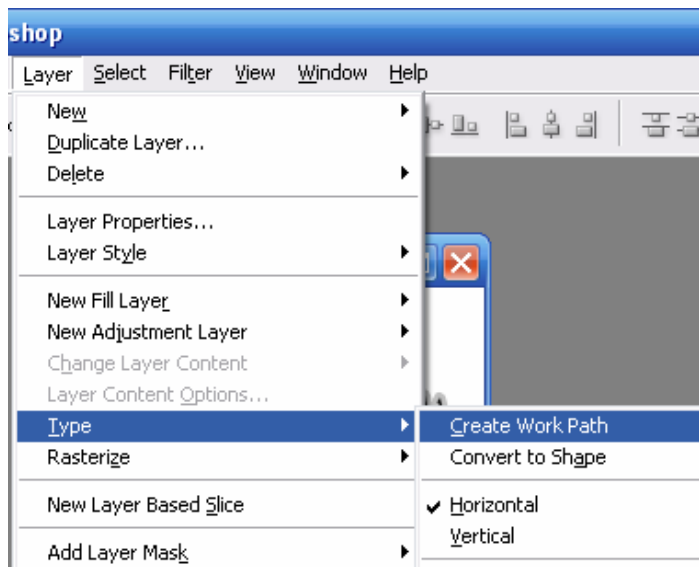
shop

Layer Select Filter View Window Help

New
Duplicate Layer...
Delete

Layer Properties...
Layer Style

New Fill Layer
New Adjustment Layer
Change Layer Content
Layer Content Options...
Type
Rasterize

New Layer Based Slice

Add Layer Mask

Create Work Path
Convert to Shape

Horizontal
Vertical